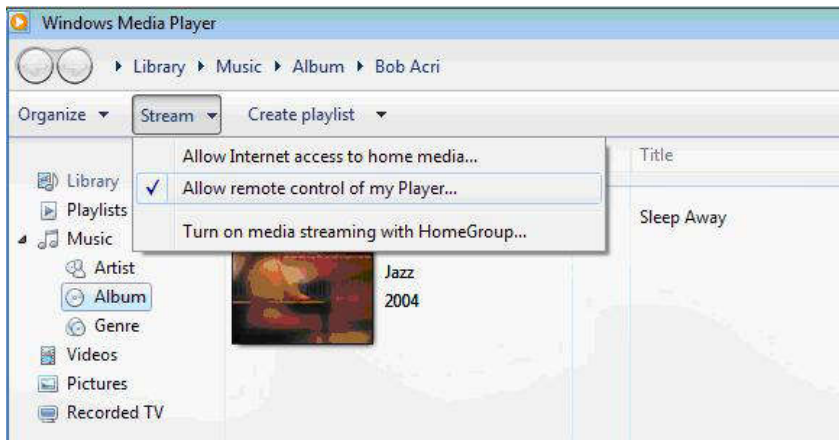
Windows Media Player

▸ Library ▸ Music ▸ Album ▸ Bob Acri

Organize ▾ Stream ▾ Create playlist ▾

Allow Internet access to home media...
✓ Allow remote control of my Player...
Turn on media streaming with HomeGroup...

Title

Sleep Away

Library
Playlists
Music
Artist
Album
Genre
Videos
Pictures
Recorded TV

Jazz
2004